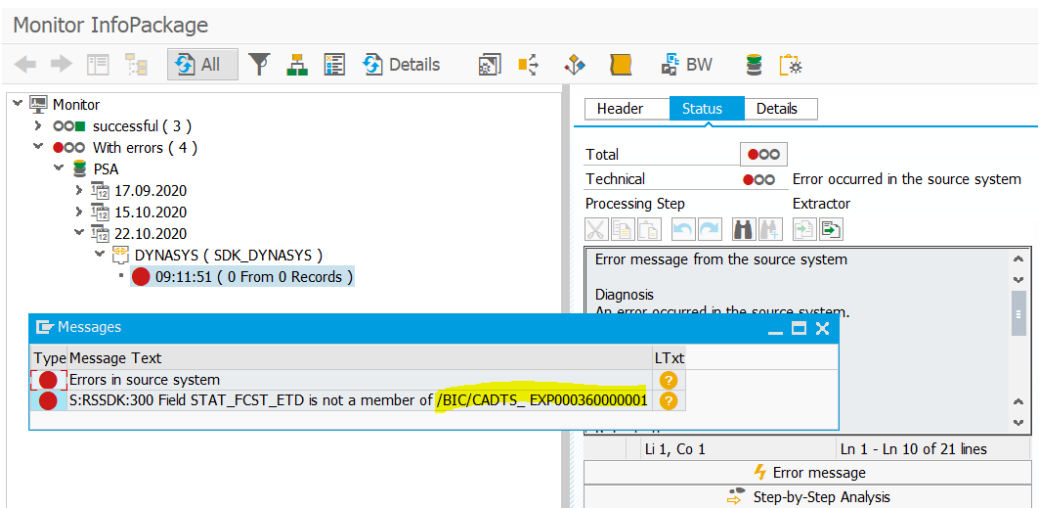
Monitor InfoPackage

All Details BW

Monitor
successful ( 3 )
With errors ( 4 )
PSA
17.09.2020
15.10.2020
22.10.2020
DYNASYS ( SDK_DYNASYS )
09:11:51 ( 0 From 0 Records )

Header Status Details

Total
Technical Error occurred in the source system
Processing Step Extractor

Error message from the source system

Diagnosis
An error occurred in the source system.

Messages

| Type | Message Text | LTxt |
|---|---|---|
| | Errors in source system | |
| | S:RSSDK:300 Field STAT_FCST_ETD is not a member of /BIC/CADTS_ EXP000360000001 | |

Li 1, Co 1 Ln 1 - Ln 10 of 21 lines
Error message
Step-by-Step Analysis